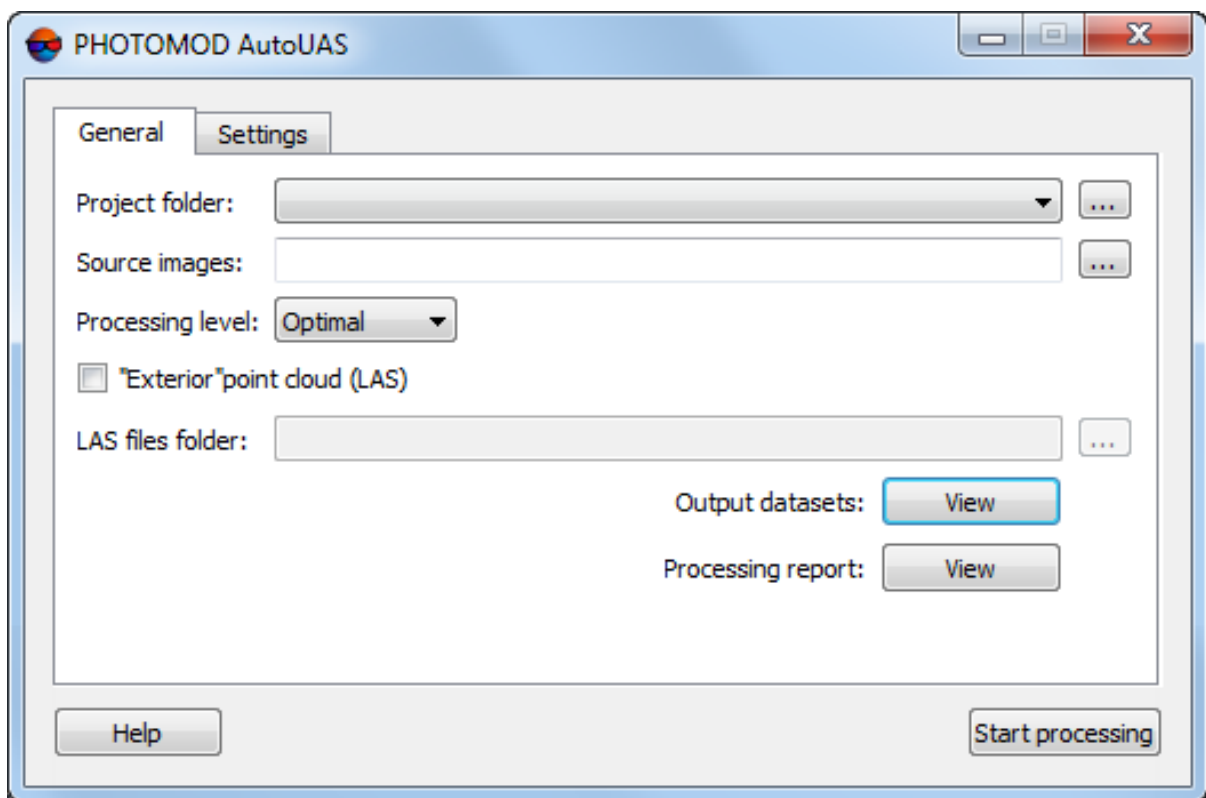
PHOTOMOD AutoUAS

General | Settings

Project folder: ...

Source images: ...

Processing level: Optimal

"Exterior"point cloud (LAS)

LAS files folder: ...

Output datasets: View

Processing report: View

Help

Start processing